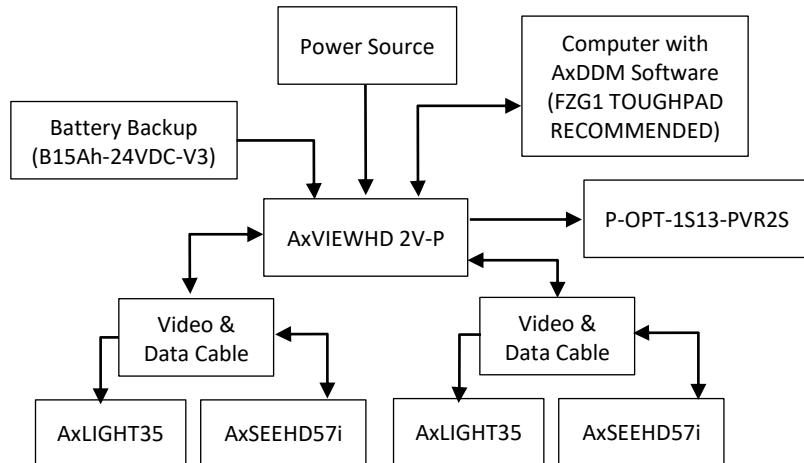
Power Source

Computer with AxDDM Software (FZG1 TOUGHPAD RECOMMENDED)

Battery Backup (B15Ah-24VDC-V3)

AxVIEWHD 2V-P

P-OPT-1S13-PVR2S

Video & Data Cable

Video & Data Cable

AxLIGHT35

AxSEEHD57i

AxLIGHT35

AxSEEHD57i